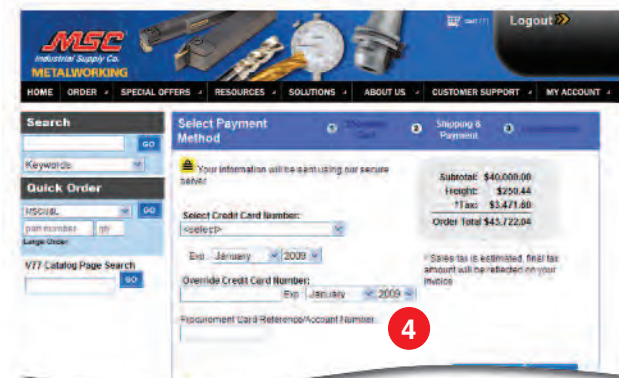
MSC
Industrial Supply Co.
METALWORKING

cart (1)
Logout

HOME | ORDER | SPECIAL OFFERS | RESOURCES | SOLUTIONS | ABOUT US | CUSTOMER SUPPORT | MY ACCOUNT

Search
GO
Keywords

Quick Order
MSC#/BL
GO
part number
qty
Large Order

V77 Catalog Page Search
GO

Select Payment Method
1 Shopping Cart
2 Shipping & Payment
3 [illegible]

Your information will be sent using our secure server.

Select Credit Card Number:
<select>

Exp. January 2009

Override Credit Card Number:
Exp. January 2009

Procurement Card Reference/Account Number:

Subtotal: $40,000.00
Freight: $250.44
*Tax: $3,471.60
Order Total $43,722.04

* Sales tax is estimated; final tax amount will be reflected on your invoice

4